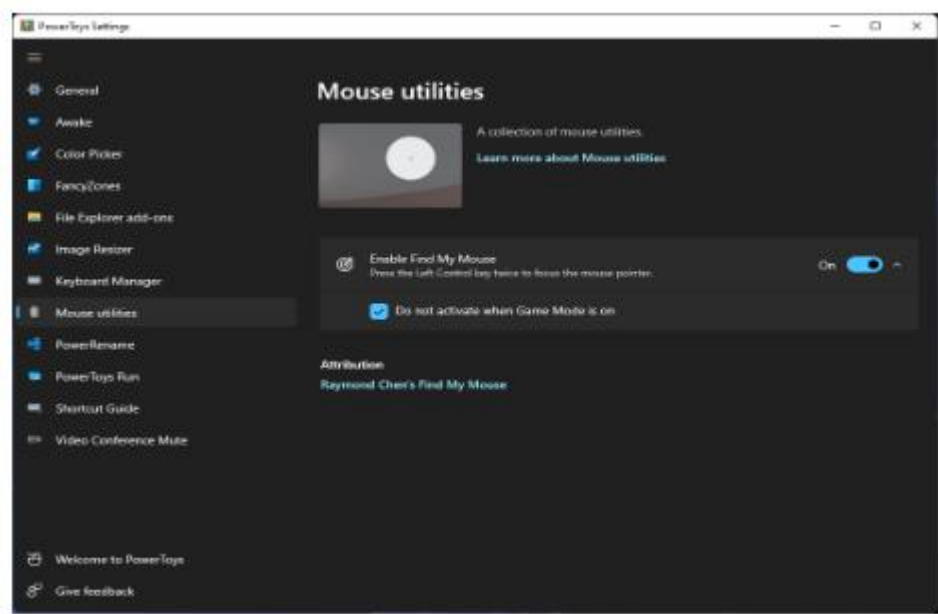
PowerToys Settings

General
Awake
Color Picker
FancyZones
File Explorer add-ons
Image Resizer
Keyboard Manager
Mouse utilities
PowerRename
PowerToys Run
Shortcut Guide
Video Conference Mute

Welcome to PowerToys
Give feedback

Mouse utilities

A collection of mouse utilities.
Learn more about Mouse utilities

Enable Find My Mouse
Press the Left Control key twice to focus the mouse pointer.
On

Do not activate when Game Mode is on

Attribution
Raymond Chen's Find My Mouse